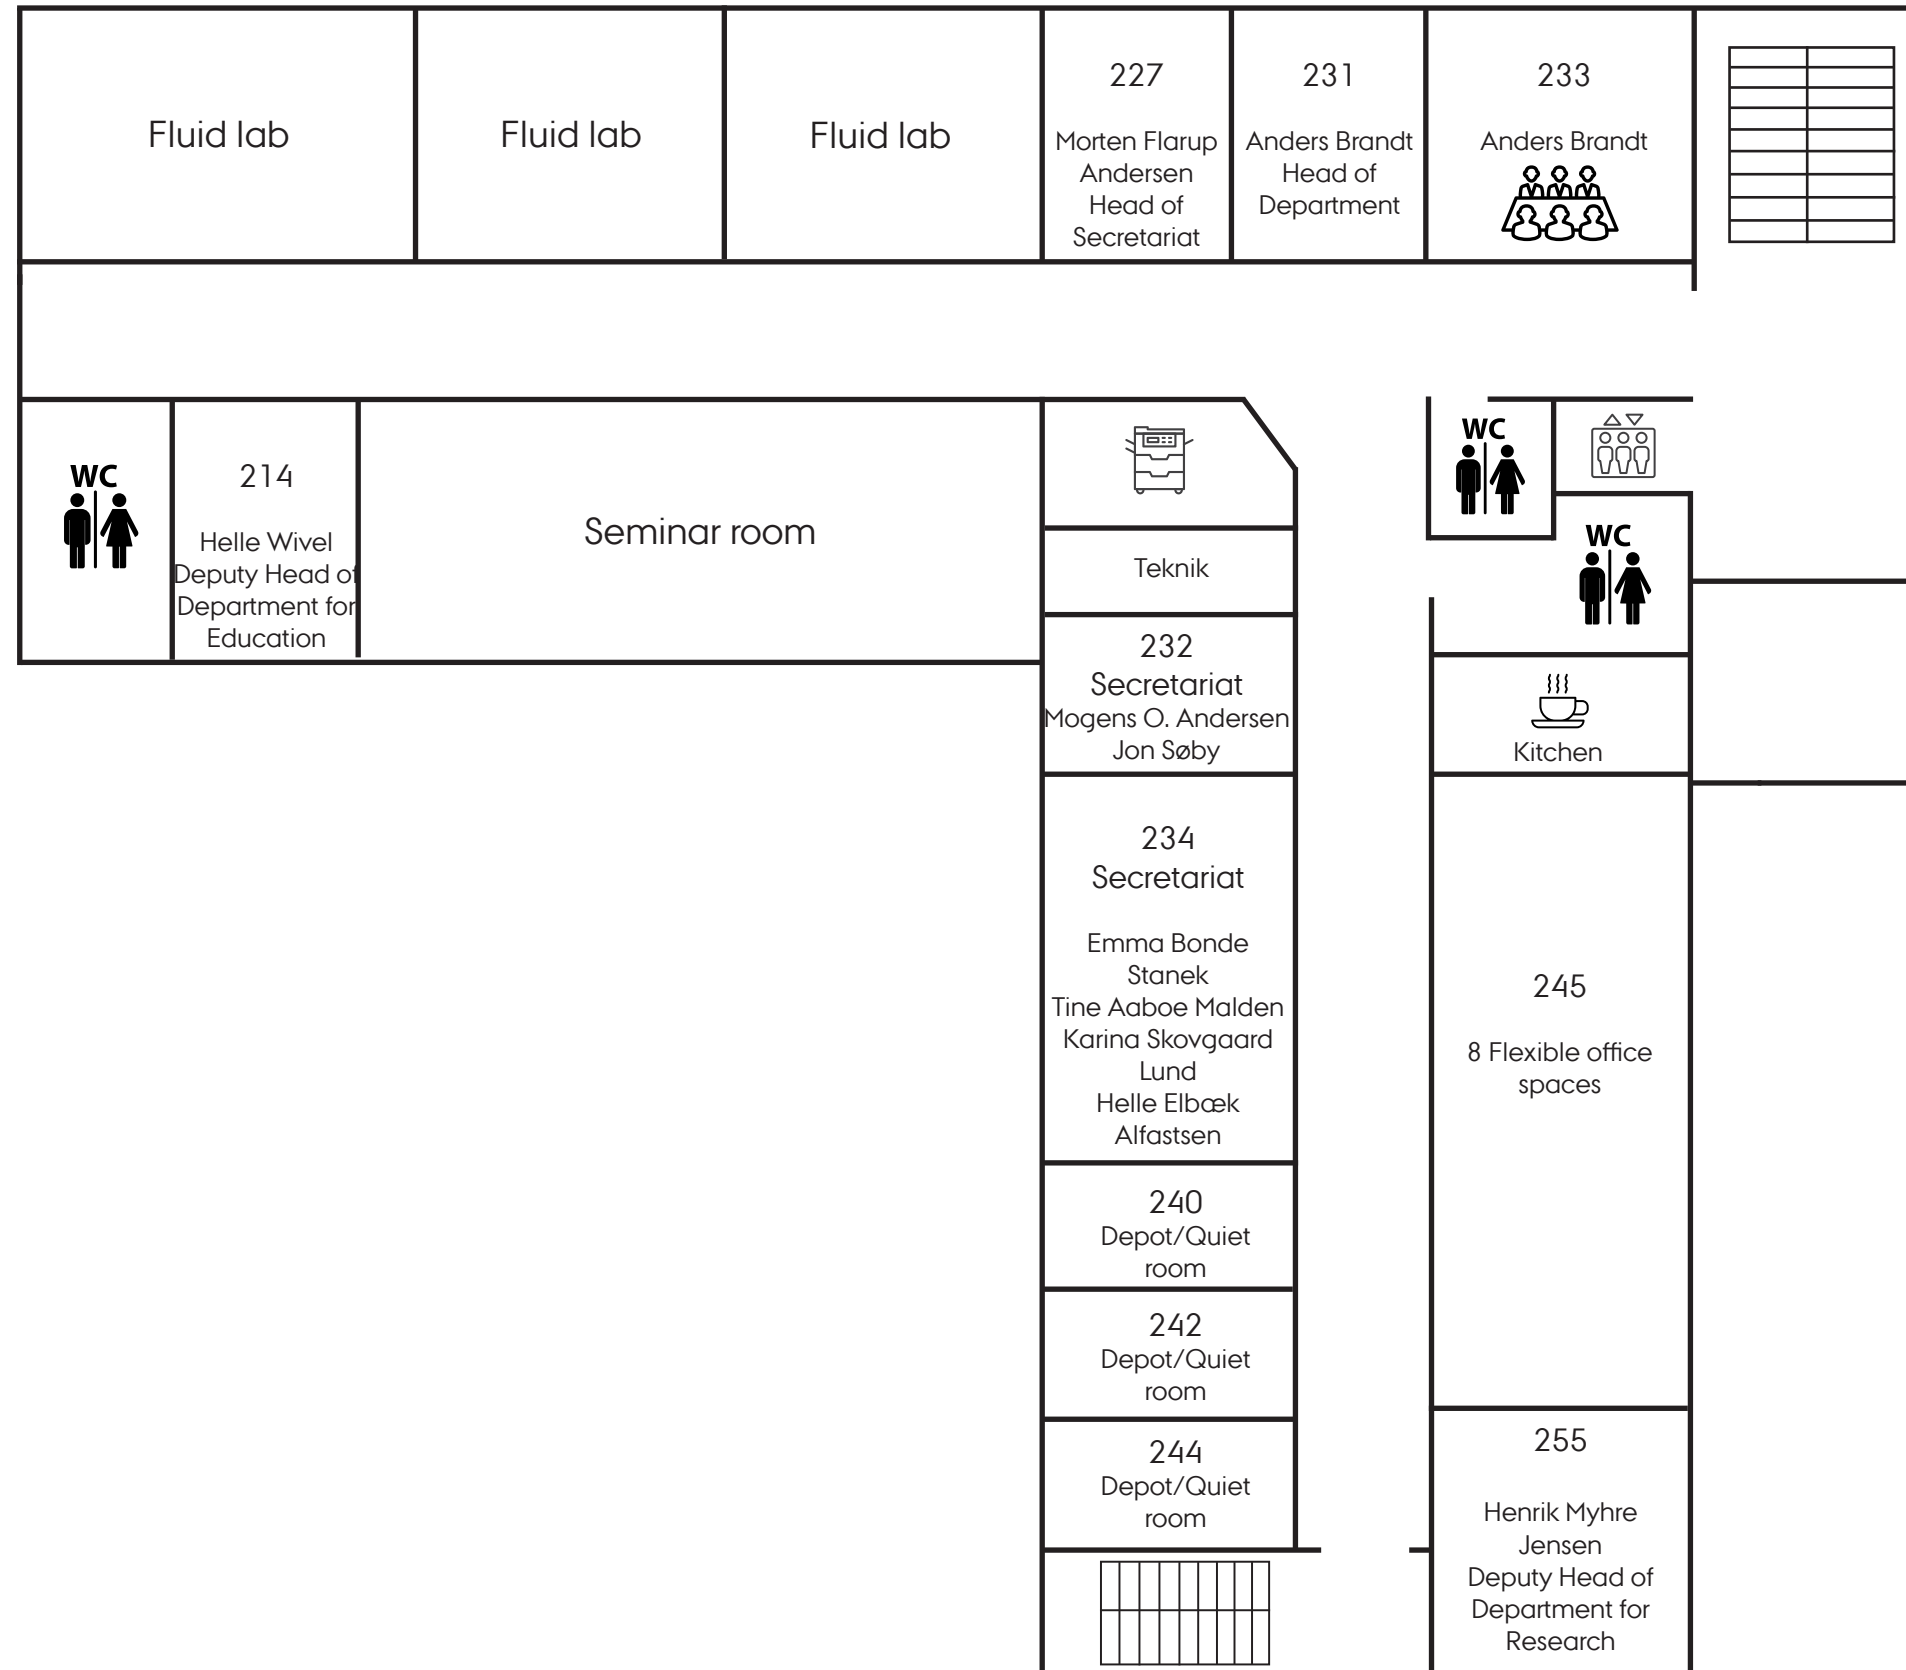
Fluid lab

Fluid lab

Fluid lab

227
Morten Flarup Andersen
Head of Secretariat

231
Anders Brandt
Head of Department

233
Anders Brandt

WC

214
Helle Wivel
Deputy Head of Department for Education

Seminar room

Teknik

WC

WC

232
Secretariat
Mogens O. Andersen
Jon Søby

Kitchen

234
Secretariat

Emma Bonde Stanek
Tine Aaboe Malden
Karina Skovgaard Lund
Helle Elbæk Alfastsen

245

8 Flexible office spaces

240
Depot/Quiet room

242
Depot/Quiet room

244
Depot/Quiet room

255

Henrik Myhre Jensen
Deputy Head of Department for Research